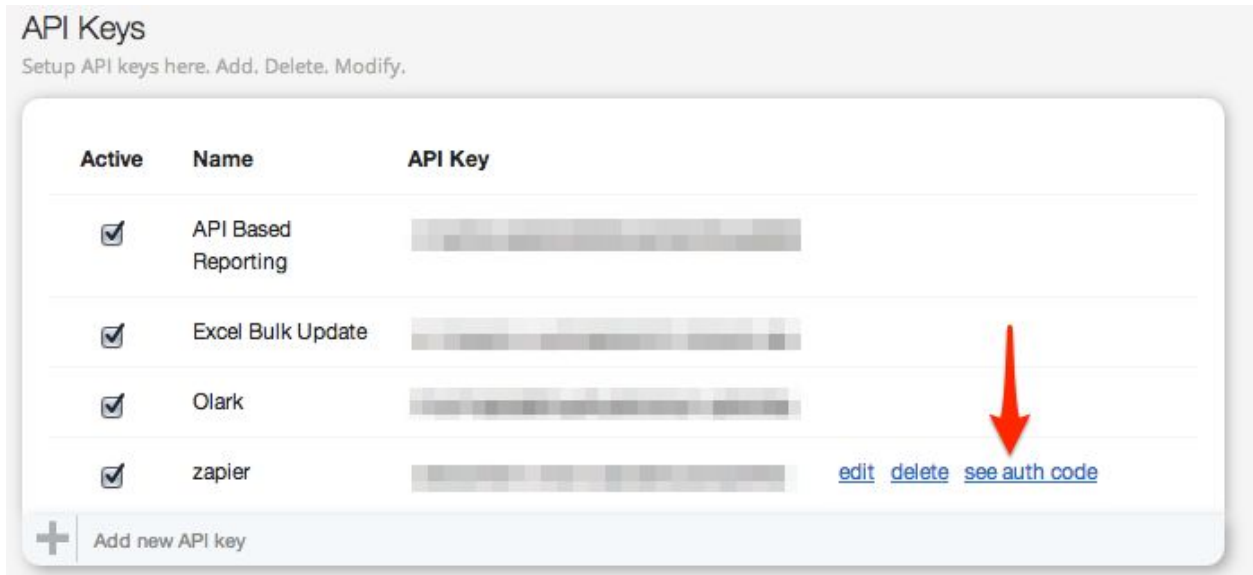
API Keys

Setup API keys here. Add. Delete. Modify.

| Active | Name | API Key | |
|---|---|---|---|
| ☑ | API Based Reporting | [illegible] | |
| ☑ | Excel Bulk Update | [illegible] | |
| ☑ | Olark | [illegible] | |
| ☑ | zapier | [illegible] | edit delete see auth code |

+ Add new API key